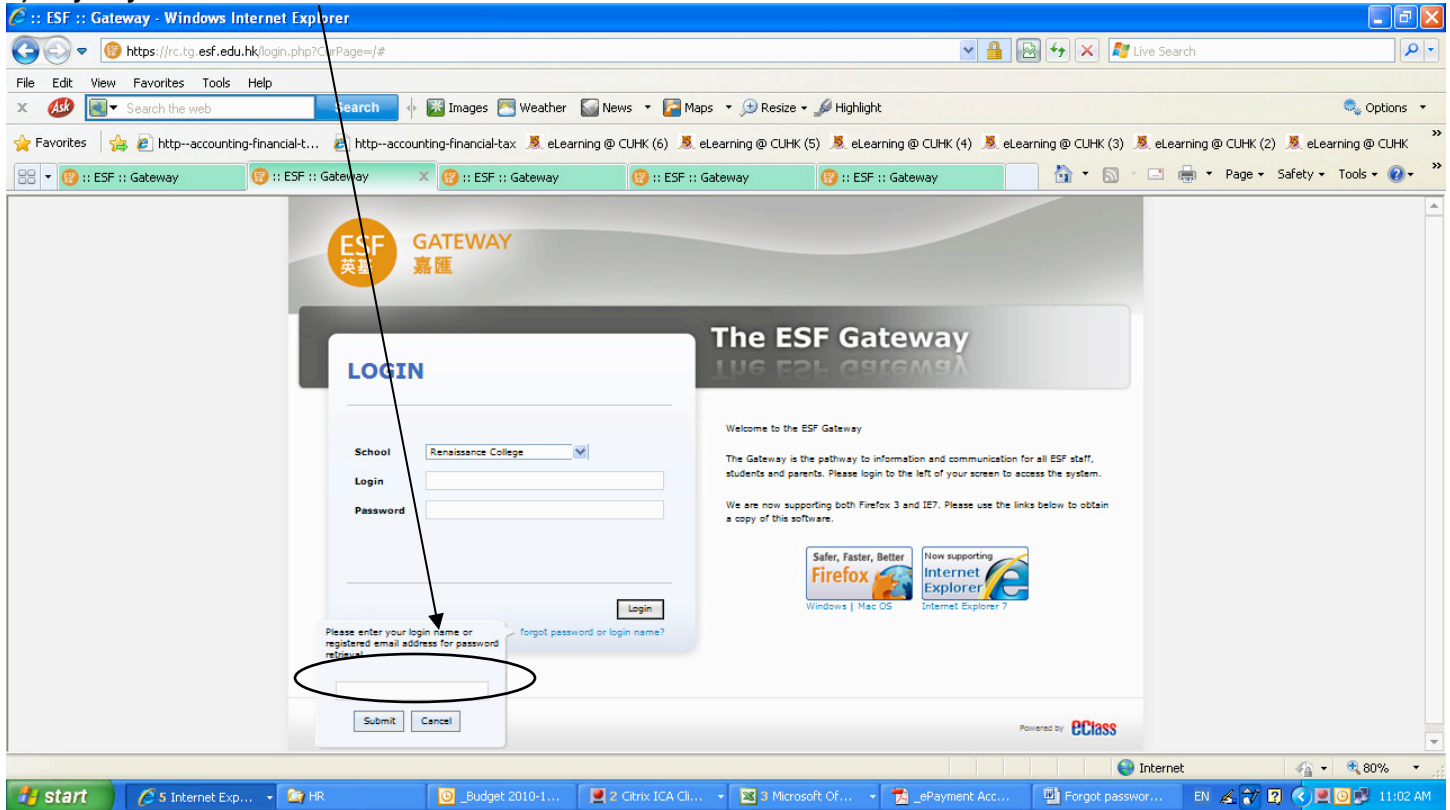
:: ESF :: Gateway - Windows Internet Explorer

https://rc.tg.esf.edu.hk/login.php?CurPage=/#

Live Search

File Edit View Favorites Tools Help

Search the web Search Images Weather News Maps Resize Highlight Options

Favorites http--accounting-financial-t... http--accounting-financial-tax eLearning @ CUHK (6) eLearning @ CUHK (5) eLearning @ CUHK (4) eLearning @ CUHK (3) eLearning @ CUHK (2) eLearning @ CUHK

:: ESF :: Gateway :: ESF :: Gateway :: ESF :: Gateway :: ESF :: Gateway :: ESF :: Gateway

Page Safety Tools

ESF 英基 GATEWAY 嘉匯

The ESF Gateway

LOGIN

School Renaissance College

Login

Password

Login

Please enter your login name or registered email address for password retrieval.

forgot password or login name?

Submit Cancel

Welcome to the ESF Gateway

The Gateway is the pathway to information and communication for all ESF staff, students and parents. Please login to the left of your screen to access the system.

We are now supporting both Firefox 3 and IE7. Please use the links below to obtain a copy of this software.

Safer, Faster, Better Firefox

Now supporting Internet Explorer

Windows | Mac OS

Internet Explorer 7

Powered by eClass

Internet 80%

start 5 Internet Exp... HR _Budget 2010-1... 2 Citrix ICA Cli... 3 Microsoft Of... _ePayment Acc... Forgot passwor... EN 11:02 AM